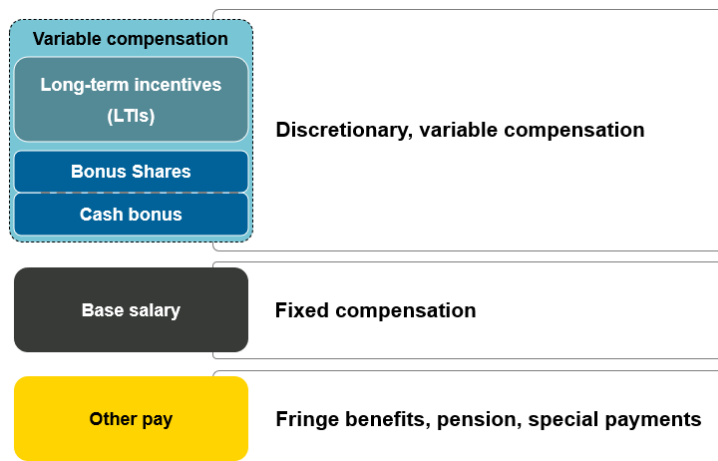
Variable compensation

Long-term incentives (LTIs)

Bonus Shares

Cash bonus

Discretionary, variable compensation

Base salary

Fixed compensation

Other pay

Fringe benefits, pension, special payments